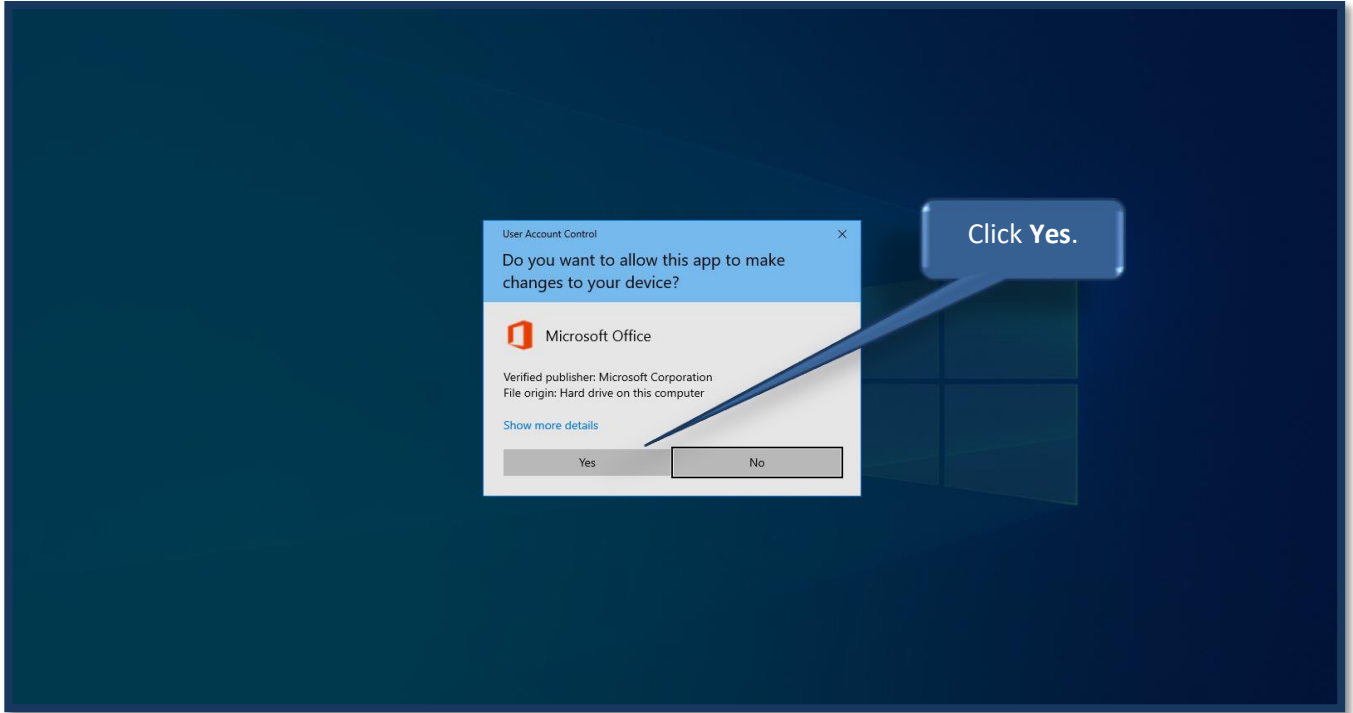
User Account Control

×

Do you want to allow this app to make changes to your device?

Microsoft Office

Verified publisher: Microsoft Corporation
File origin: Hard drive on this computer

Show more details

Yes

No

Click **Yes**.